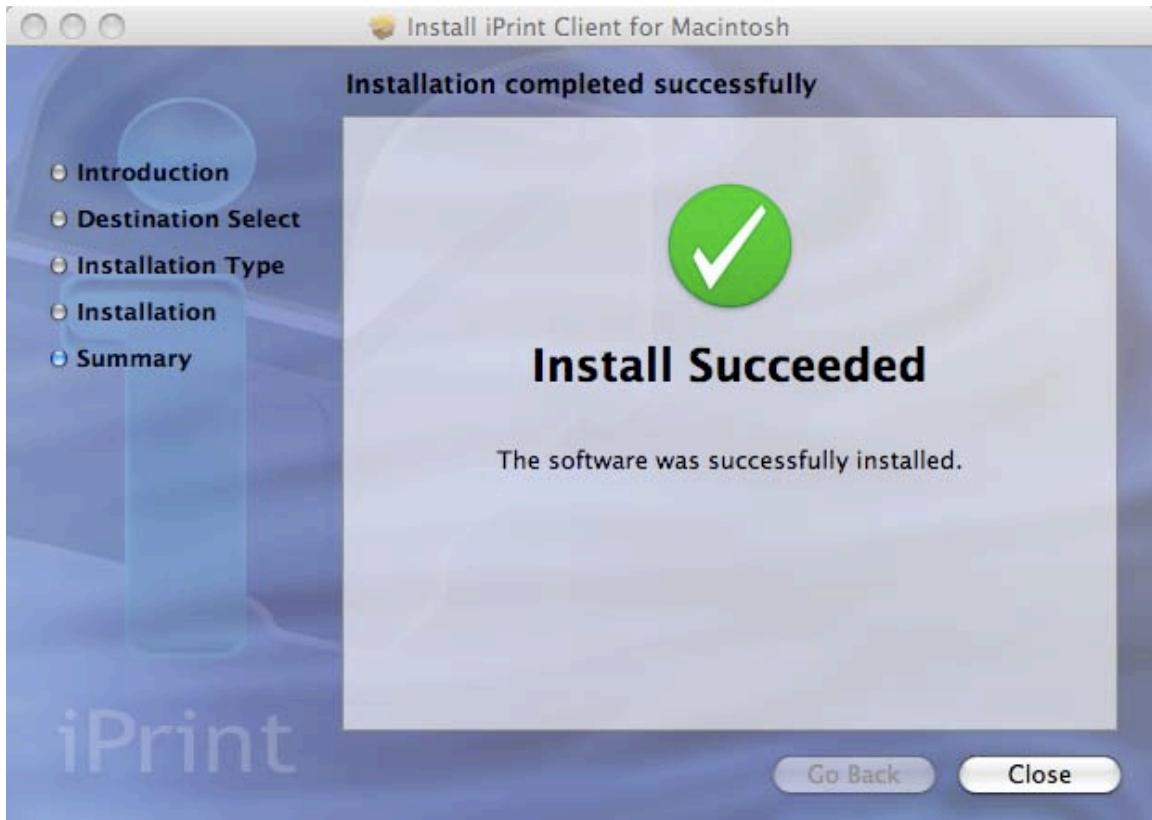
Install iPrint Client for Macintosh

Installation completed successfully

Introduction
Destination Select
Installation Type
Installation
Summary

Install Succeeded

The software was successfully installed.

iPrint

Go Back
Close